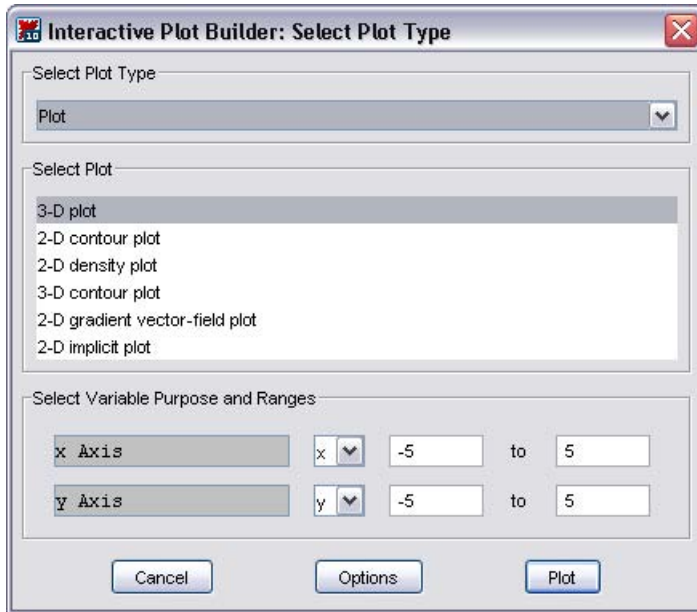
Interactive Plot Builder: Select Plot Type

Select Plot Type

Plot

Select Plot

3-D plot
2-D contour plot
2-D density plot
3-D contour plot
2-D gradient vector-field plot
2-D implicit plot

Select Variable Purpose and Ranges

| x Axis | x | -5 | to | 5 |
|---|---|---|---|---|
| y Axis | y | -5 | to | 5 |

Cancel Options Plot